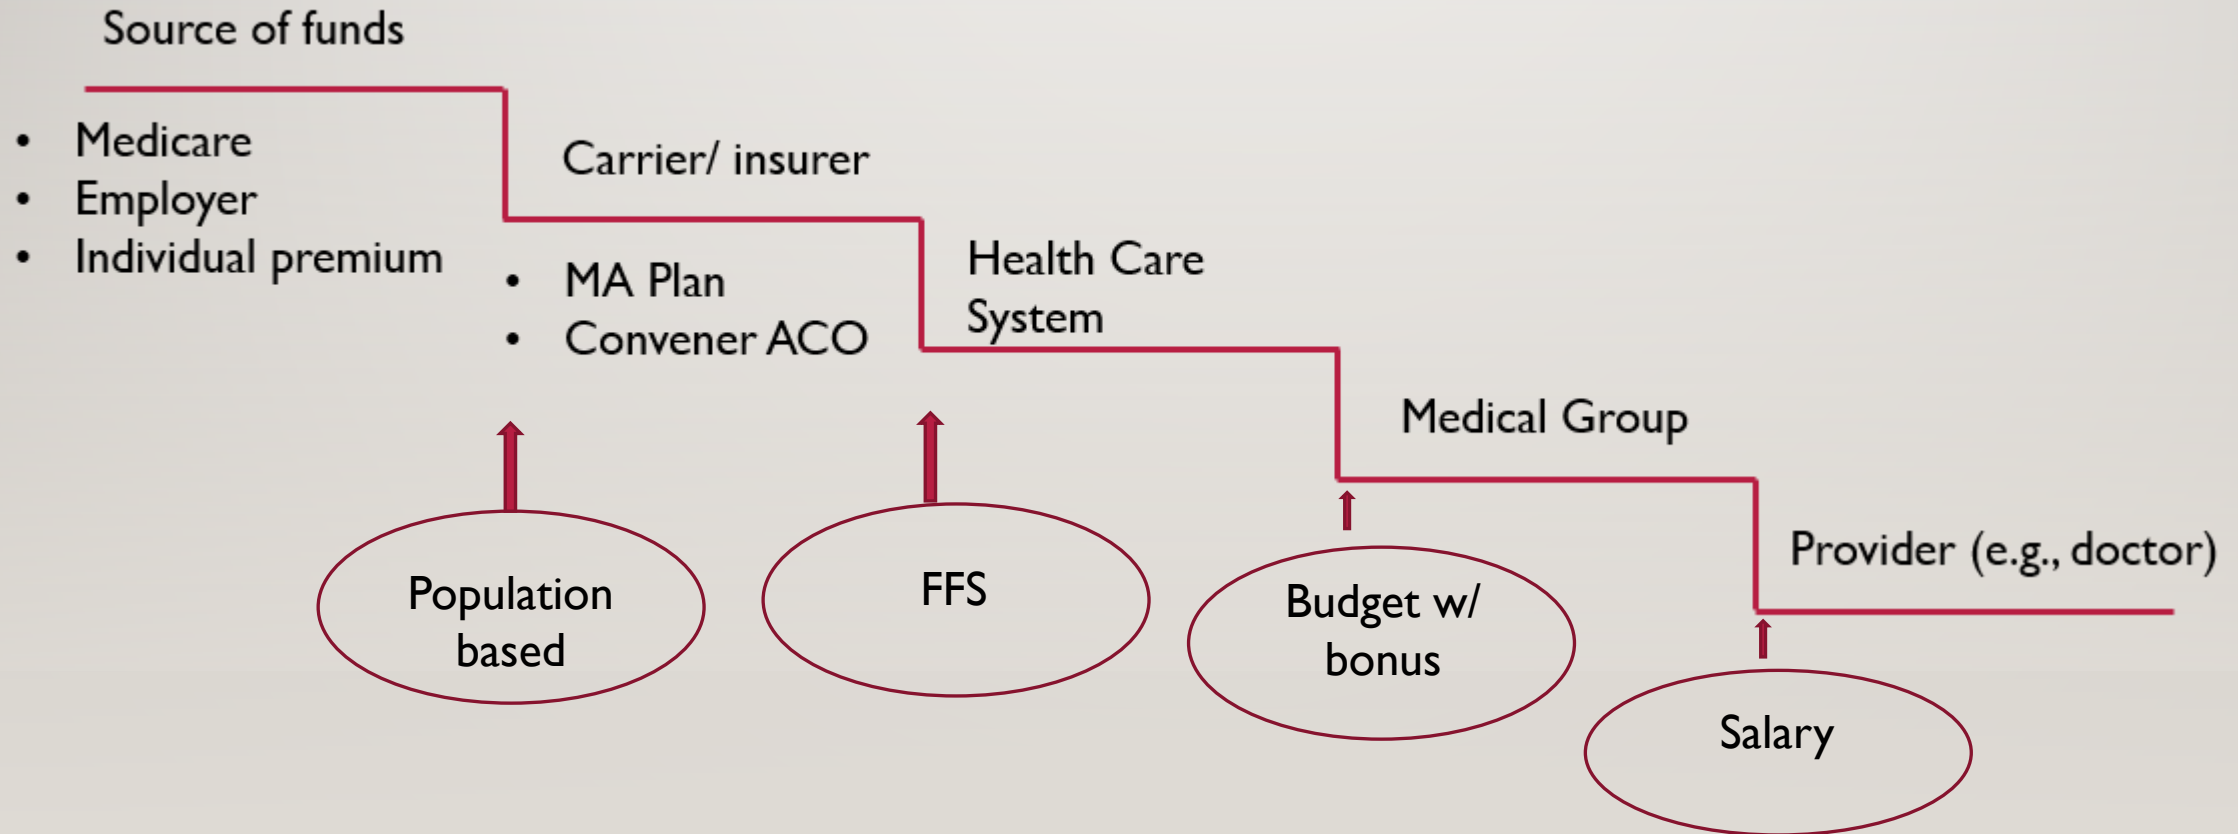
Source of funds

- Medicare
- Employer
- Individual premium

Carrier/ insurer

- MA Plan
- Convener ACO

Health Care System

Medical Group

Provider (e.g., doctor)

Population based

FFS

Budget w/ bonus

Salary